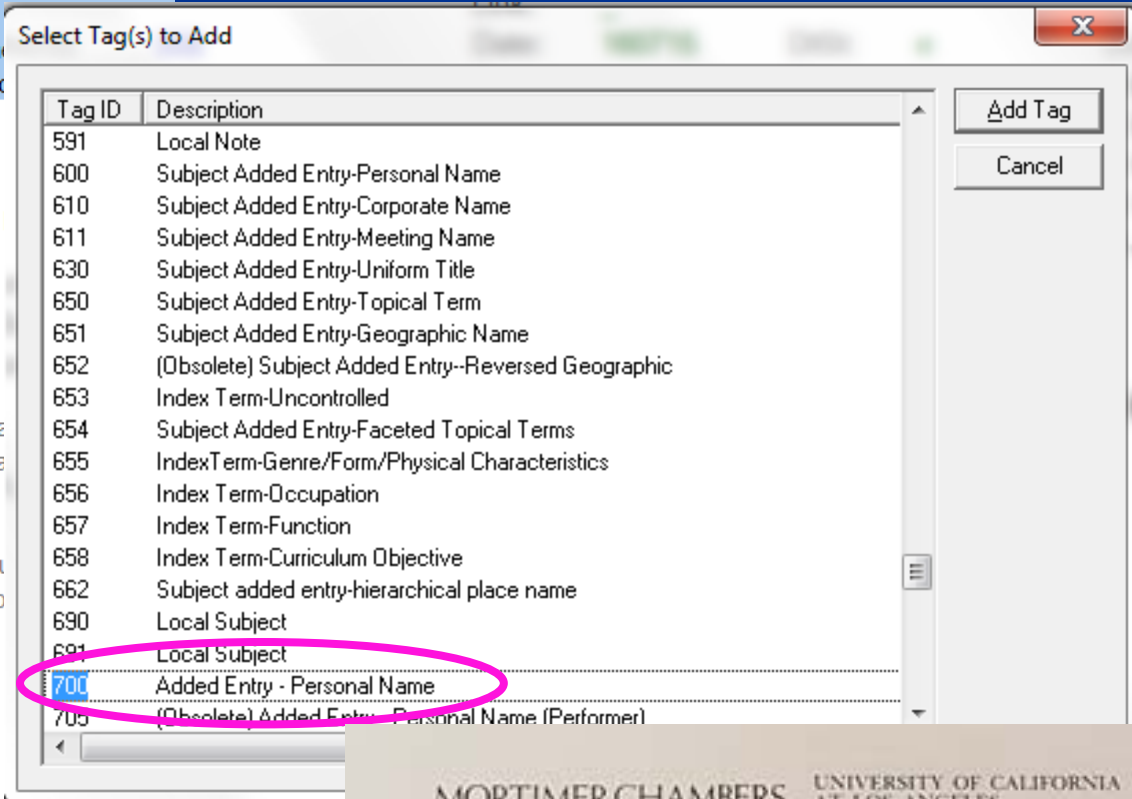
Select Tag(s) to Add

| Tag ID | Description |
|---|---|
| 591 | Local Note |
| 600 | Subject Added Entry-Personal Name |
| 610 | Subject Added Entry-Corporate Name |
| 611 | Subject Added Entry-Meeting Name |
| 630 | Subject Added Entry-Uniform Title |
| 650 | Subject Added Entry-Topical Term |
| 651 | Subject Added Entry-Geographic Name |
| 652 | (Obsolete) Subject Added Entry--Reversed Geographic |
| 653 | Index Term-Uncontrolled |
| 654 | Subject Added Entry-Faceted Topical Terms |
| 655 | IndexTerm-Genre/Form/Physical Characteristics |
| 656 | Index Term-Occupation |
| 657 | Index Term-Function |
| 658 | Index Term-Curriculum Objective |
| 662 | Subject added entry-hierarchical place name |
| 690 | Local Subject |
| 691 | Local Subject |
| 700 | Added Entry - Personal Name |
| 705 | (Obsolete) Added Entry-Personal Name (Performer) |

Add Tag
Cancel

MORTIMER CHAMBERS
UNIVERSITY OF CALIFORNIA
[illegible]